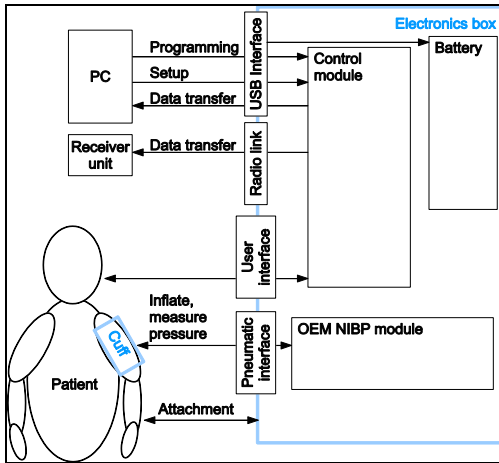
Electronics box

PC

Programming

Setup

Data transfer

USB Interface

Control module

Battery

Receiver unit

Data transfer

Radio link

User interface

Inflate, measure pressure

Pneumatic interface

OEM NIBP module

Cuff

Patient

Attachment